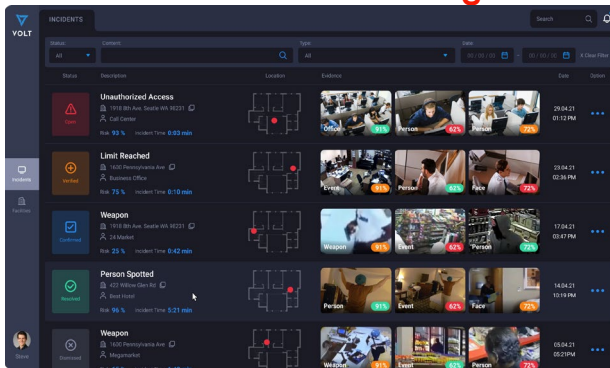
VOLT

INCIDENTS

Search

Status
All

Content

Type
All

Date
00 / 00 / 00 – 00 / 00 / 00
X Clear Filter

Status | Description | Location | Evidence | Date | Option

Open
Unauthorized Access
1918 8th Ave. Seattle WA 98221
Call Center
Risk 93 % Incident Time 0:03 min
Office 91%
Person 62%
Person 72%
29.04.21
01:12 PM

Verified
Limit Reached
1600 Pennsylvania Ave
Business Office
Risk 75 % Incident Time 0:10 min
Event 91%
Person 62%
Face 72%
23.04.21
02:36 PM

Confirmed
Weapon
1918 8th Ave. Seattle WA 98221
24 Market
Risk 25 % Incident Time 0:42 min
Weapon 91%
Event 62%
Person 72%
17.04.21
03:47 PM

Resolved
Person Spotted
422 Willow Glen Rd
Best Hotel
Risk 96 % Incident Time 5:21 min
Person 91%
Event 62%
Face 72%
14.04.21
10:19 PM

Dismissed
Weapon
1600 Pennsylvania Ave
Megamarket
Weapon 91%
Person 62%
Person 72%
05.04.21
05:21PM

Incidents

Facilities

Steve